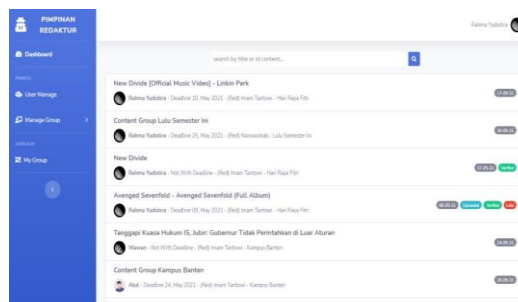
PIMPINAN REDAKTUR

Dashboard

MANAGE

User Manage

Manage Group

GROUP

My Group

Rahma Yudistira

search by title or id content...

New Divide [Official Music Video] - Linkin Park

Rahma Yudistira - Deadline 10, May 2021 - (Red) Imam Tantowi - Hari Raya Fitri

17-05-21

Content Group Lulu Semester Ini

Rahma Yudistira - Deadline 25, May 2021 - (Red) Nazwashab - Lulu Semester Ini

16-05-21

New Divide

Rahma Yudistira - Not With Deadline - (Red) Imam Tantowi - Hari Raya Fitri

17-05-21 Verified

Avenged Sevenfold - Avenged Sevenfold (Full Album)

Rahma Yudistira - Deadline 09, May 2021 - (Red) Imam Tantowi - Hari Raya Fitri

08-05-21 Uploaded Verified Late

Tanggapi Kuasa Hukum IS, Jubir: Gubernur Tidak Perintahkan di Luar Aturan

Wawan - Not With Deadline - (Red) Imam Tantowi - Kampus Banten

24-05-21

Content Group Kampus Banten

Atut - Deadline 24, May 2021 - (Red) Imam Tantowi - Kampus Banten

30-05-21